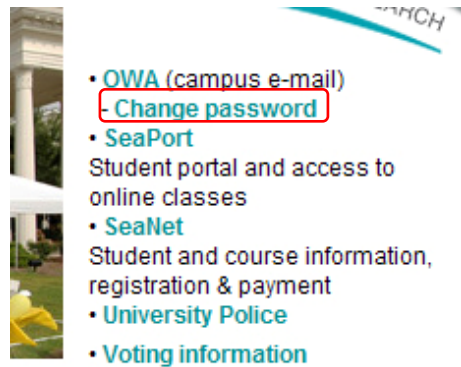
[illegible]ARCH

• OWA (campus e-mail)
- Change password
• SeaPort
Student portal and access to online classes
• SeaNet
Student and course information, registration & payment
• University Police
• Voting information